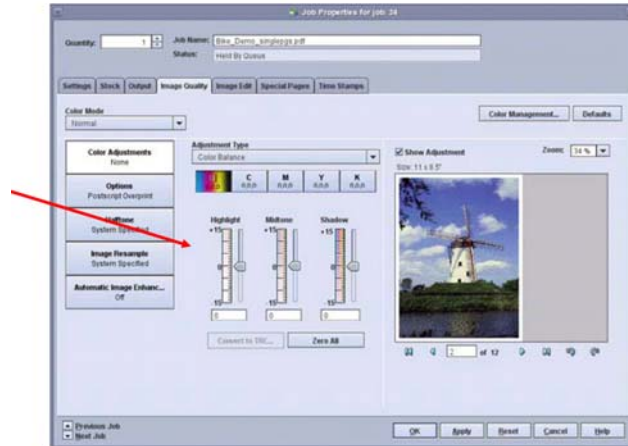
Job Properties for job: 34

Quantity: 1

Job Name: Bike_Demo_singlepgs.pdf

Status: Held By Queue

Settings | Stock | Output | Image Quality | Image Edit | Special Pages | Time Stamps

Color Mode

Normal

Color Management... | Defaults

Color Adjustments
None

Options
Postscript Overprint

Halftone
System Specified

Image Resample
System Specified

Automatic Image Enhanc...
Off

Adjustment Type

Color Balance

C
0,0,0

M
0,0,0

Y
0,0,0

K
0,0,0

Highlight

Midtone

Shadow

+15

+15

+15

-15

-15

-15

0

0

0

Convert to TRC... | Zero All

Show Adjustment

Zoom: 34 %

Size: 11 x 8.5"

2 of 12

Previous Job

Next Job

OK | Apply | Reset | Cancel | Help